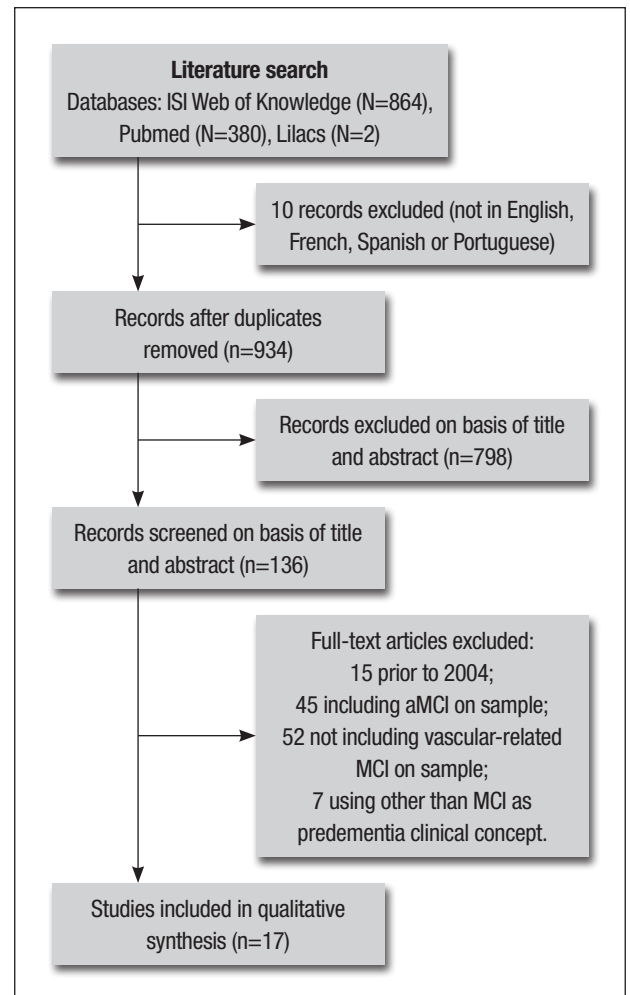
**Literature search**
Databases: ISI Web of Knowledge (N=864), Pubmed (N=380), Lilacs (N=2)

10 records excluded (not in English, French, Spanish or Portuguese)

Records after duplicates removed (n=934)

Records excluded on basis of title and abstract (n=798)

Records screened on basis of title and abstract (n=136)

Full-text articles excluded:
15 prior to 2004;
45 including aMCI on sample;
52 not including vascular-related MCI on sample;
7 using other than MCI as predementia clinical concept.

Studies included in qualitative synthesis (n=17)